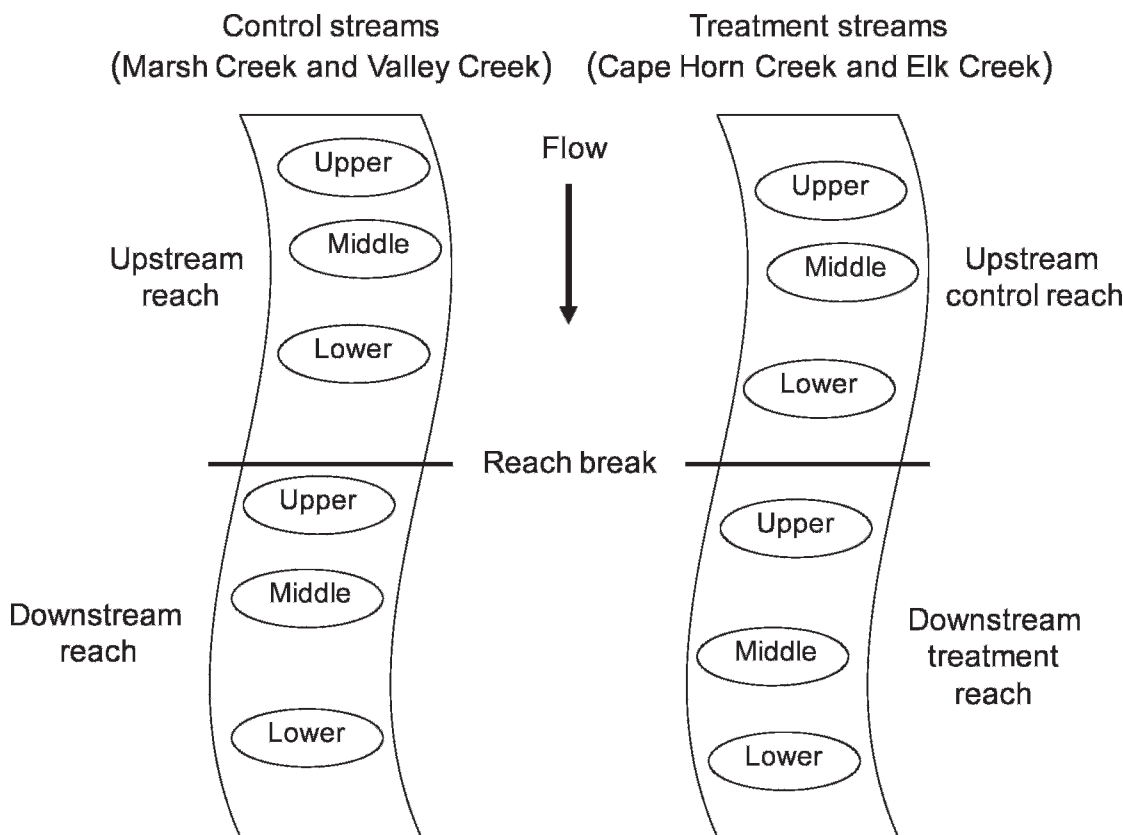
Control streams
(Marsh Creek and Valley Creek)

Treatment streams
(Cape Horn Creek and Elk Creek)

Flow

Upper
Middle
Upstream reach
Lower

Upper
Middle
Upstream control reach
Lower

Reach break

Upper
Middle
Downstream reach
Lower

Upper
Middle
Downstream treatment reach
Lower